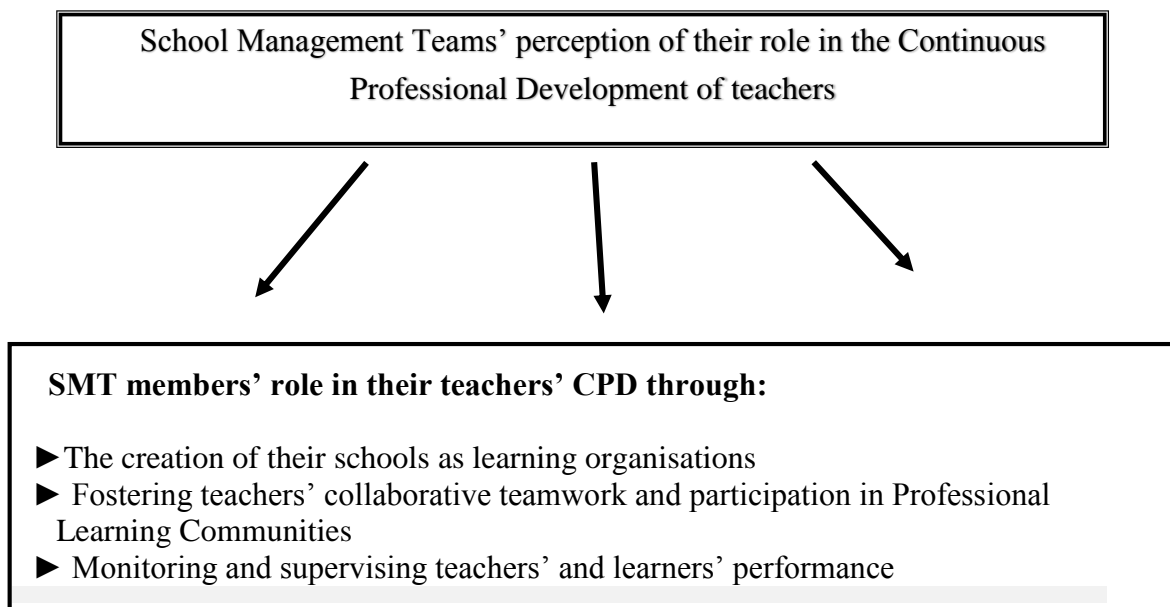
School Management Teams’ perception of their role in the Continuous Professional Development of teachers

SMT members’ role in their teachers’ CPD through:

►The creation of their schools as learning organisations
► Fostering teachers’ collaborative teamwork and participation in Professional Learning Communities
► Monitoring and supervising teachers’ and learners’ performance